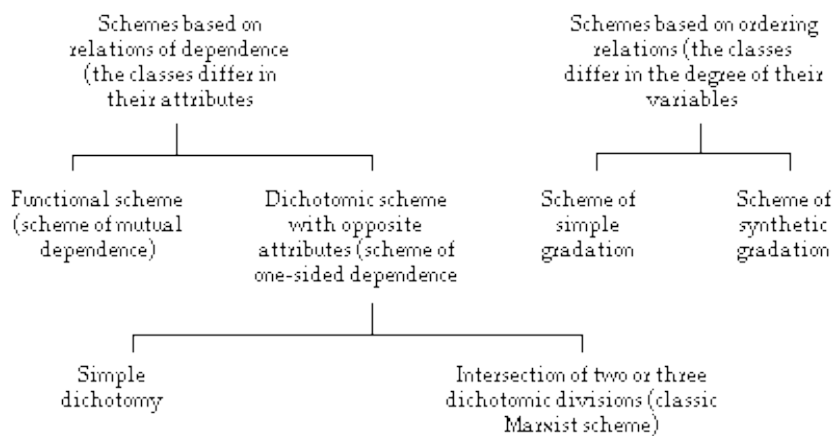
Schemes based on relations of dependence (the classes differ in their attributes

Functional scheme (scheme of mutual dependence)

Dichotomic scheme with opposite attributes (scheme of one-sided dependence

Simple dichotomy

Intersection of two or three dichotomic divisions (classic Marxist scheme)

Schemes based on ordering relations (the classes differ in the degree of their variables

Scheme of simple gradation

Scheme of synthetic gradation